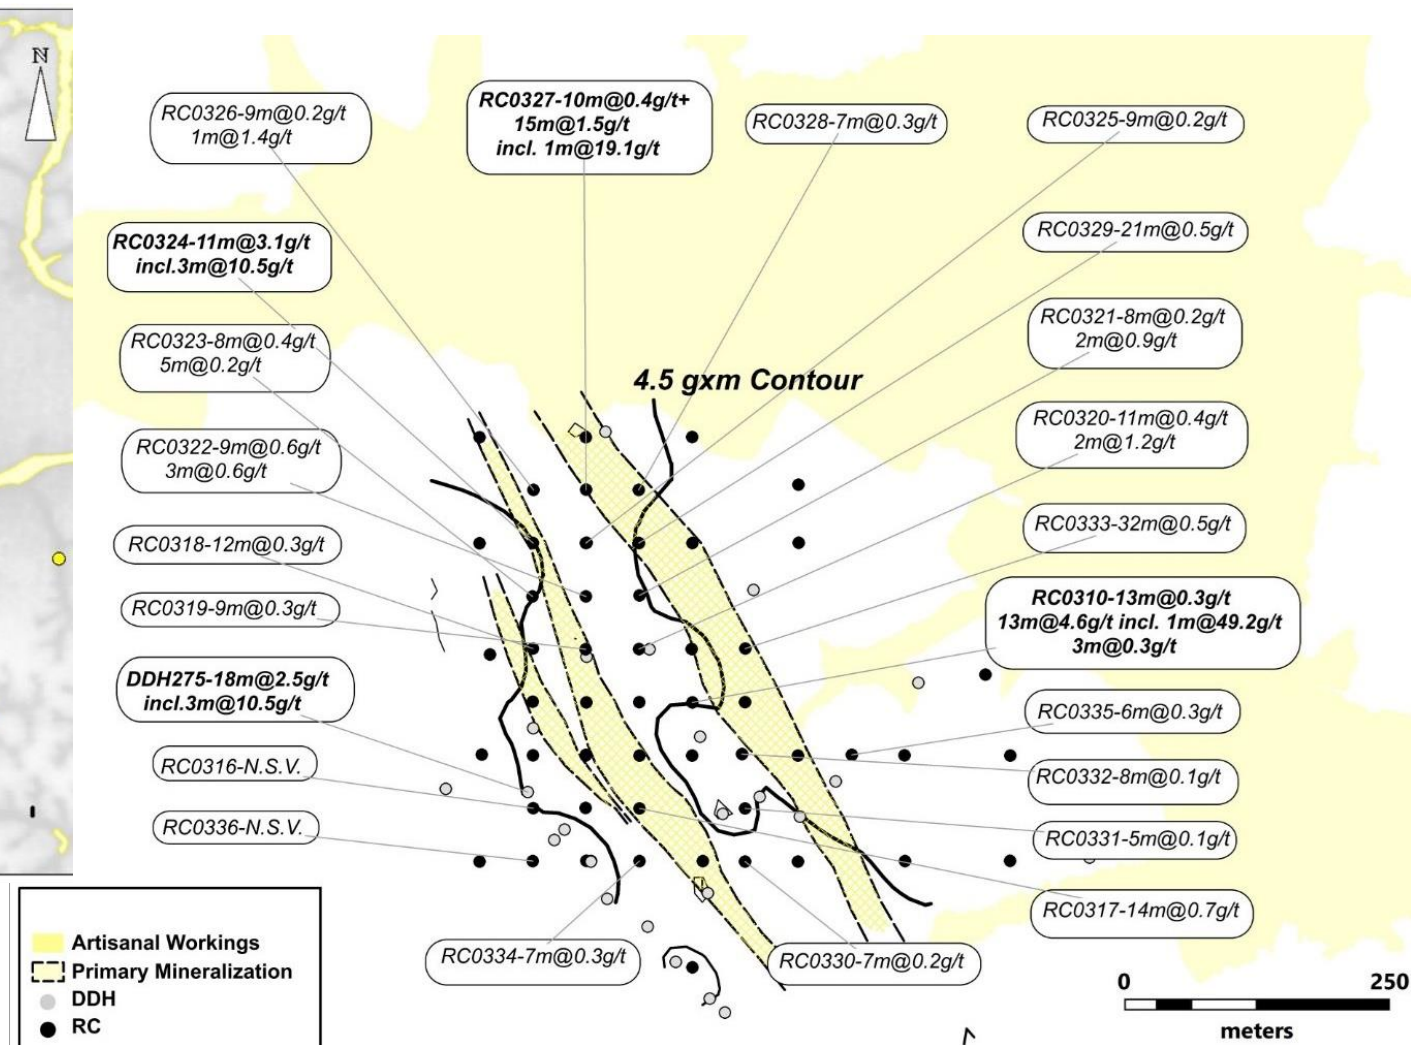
N

RC0326-9m@0.2g/t
1m@1.4g/t

RC0327-10m@0.4g/t+
15m@1.5g/t
incl. 1m@19.1g/t

RC0328-7m@0.3g/t

RC0325-9m@0.2g/t

RC0324-11m@3.1g/t
incl.3m@10.5g/t

RC0329-21m@0.5g/t

RC0323-8m@0.4g/t
5m@0.2g/t

RC0321-8m@0.2g/t
2m@0.9g/t

4.5 gxm Contour

RC0320-11m@0.4g/t
2m@1.2g/t

RC0322-9m@0.6g/t
3m@0.6g/t

RC0333-32m@0.5g/t

RC0318-12m@0.3g/t

RC0310-13m@0.3g/t
13m@4.6g/t incl. 1m@49.2g/t
3m@0.3g/t

RC0319-9m@0.3g/t

DDH275-18m@2.5g/t
incl.3m@10.5g/t

RC0335-6m@0.3g/t

RC0316-N.S.V.

RC0332-8m@0.1g/t

RC0336-N.S.V.

RC0331-5m@0.1g/t

RC0317-14m@0.7g/t

Artisanal Workings
Primary Mineralization
DDH
RC

RC0334-7m@0.3g/t

RC0330-7m@0.2g/t

0
250
meters